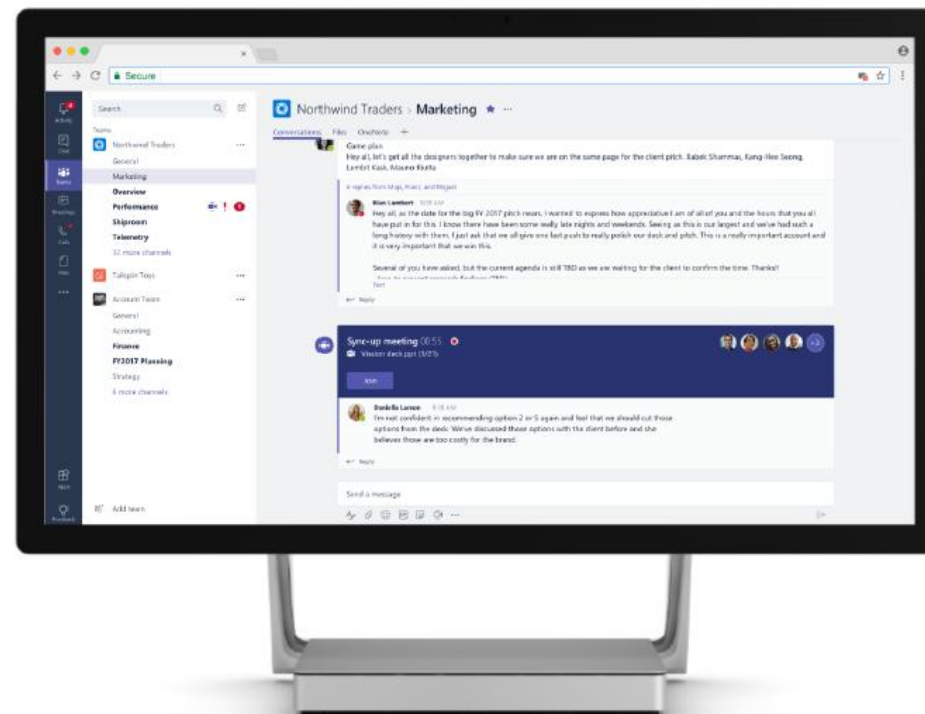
Secure

Search

Teams

Northwind Traders

General

Marketing

Overview

Performance

Shiproom

Telemetry

32 more channels

Tailspin Toys

Account Team

General

Accounting

Finance

FY2017 Planning

Strategy

6 more channels

Add team

Northwind Traders > Marketing ★ ···

Conversations Files OneNote +

Game plan
Hey all, let's get all the designers together to make sure we are on the same page for the client pitch. Babek Shammas, Kang-Hee Seong, Lambit Kask, Mauno Ruotu

4 replies from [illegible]

Rian Lambert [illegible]
Hey all, as the date for the big FY 2017 pitch nears, I wanted to express how appreciative I am of all of you and the hours that you all have put in for this. I know there have been some really late nights and weekends. Seeing as this is our largest and we've had such a long history with them, I just ask that we all give one last push to really polish our deck and pitch. This is a really important account and it is very important that we win this.

Several of you have asked, but the current agenda is still TBD as we are waiting for the client to confirm the time. Thanks!

See

Reply

Sync-up meeting 00:55
Vision deck.pptx (3/27)

Join

Daniella Larsen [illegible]
I'm not confident in recommending option 2 or 5 again and feel that we should cut those options from the deck. We've discussed these options with the client before and she believes those are too costly for the brand.

Reply

Send a message